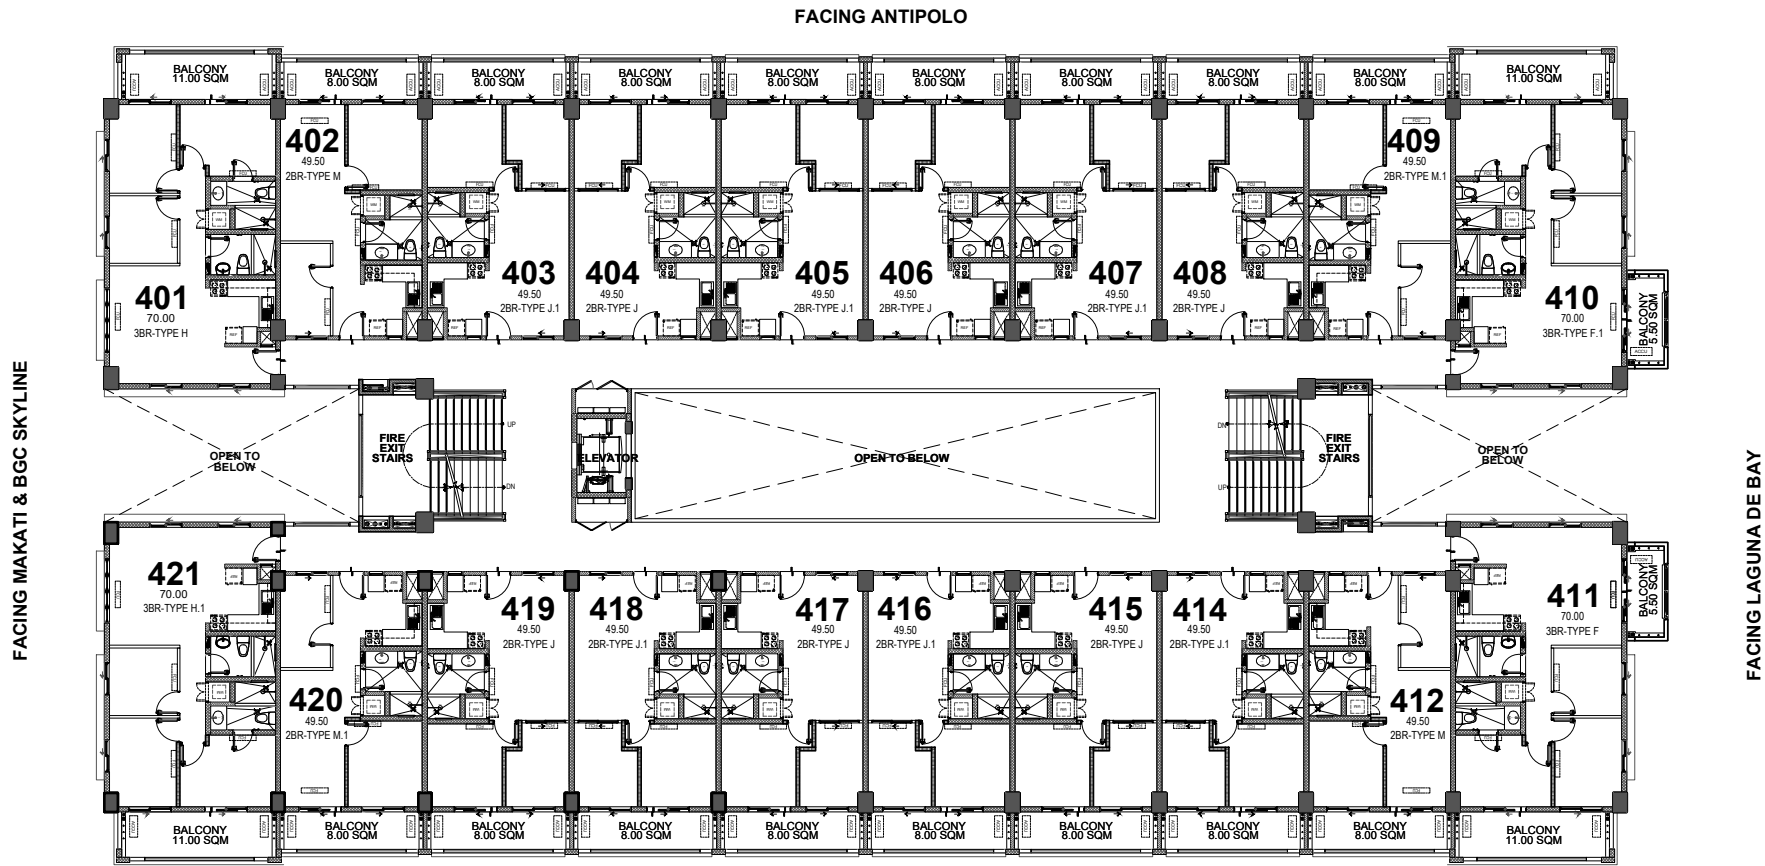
FACING ANTIPOLO

BALCONY 11.00 SQM
BALCONY 8.00 SQM
BALCONY 8.00 SQM
BALCONY 8.00 SQM
BALCONY 8.00 SQM
BALCONY 8.00 SQM
BALCONY 8.00 SQM
BALCONY 8.00 SQM
BALCONY 8.00 SQM
BALCONY 11.00 SQM

402
49.50
2BR-TYPE M

409
49.50
2BR-TYPE M.1

401
70.00
3BR-TYPE H

403
49.50
2BR-TYPE J.1

404
49.50
2BR-TYPE J

405
49.50
2BR-TYPE J.1

406
49.50
2BR-TYPE J

407
49.50
2BR-TYPE J.1

408
49.50
2BR-TYPE J

410
70.00
3BR-TYPE F.1

BALCONY 5.50 SQM

FACING MAKATI & BGC SKYLINE

OPEN TO BELOW

FIRE EXIT STAIRS

UP

DN

ELEVATOR

OPEN TO BELOW

DN

UP

FIRE EXIT STAIRS

OPEN TO BELOW

FACING LAGUNA DE BAY

421
70.00
3BR-TYPE H.1

419
49.50
2BR-TYPE J

418
49.50
2BR-TYPE J.1

417
49.50
2BR-TYPE J

416
49.50
2BR-TYPE J.1

415
49.50
2BR-TYPE J

414
49.50
2BR-TYPE J.1

411
70.00
3BR-TYPE F

BALCONY 5.50 SQM

420
49.50
2BR-TYPE M.1

412
49.50
2BR-TYPE M

BALCONY 11.00 SQM
BALCONY 8.00 SQM
BALCONY 8.00 SQM
BALCONY 8.00 SQM
BALCONY 8.00 SQM
BALCONY 8.00 SQM
BALCONY 8.00 SQM
BALCONY 8.00 SQM
BALCONY 8.00 SQM
BALCONY 11.00 SQM